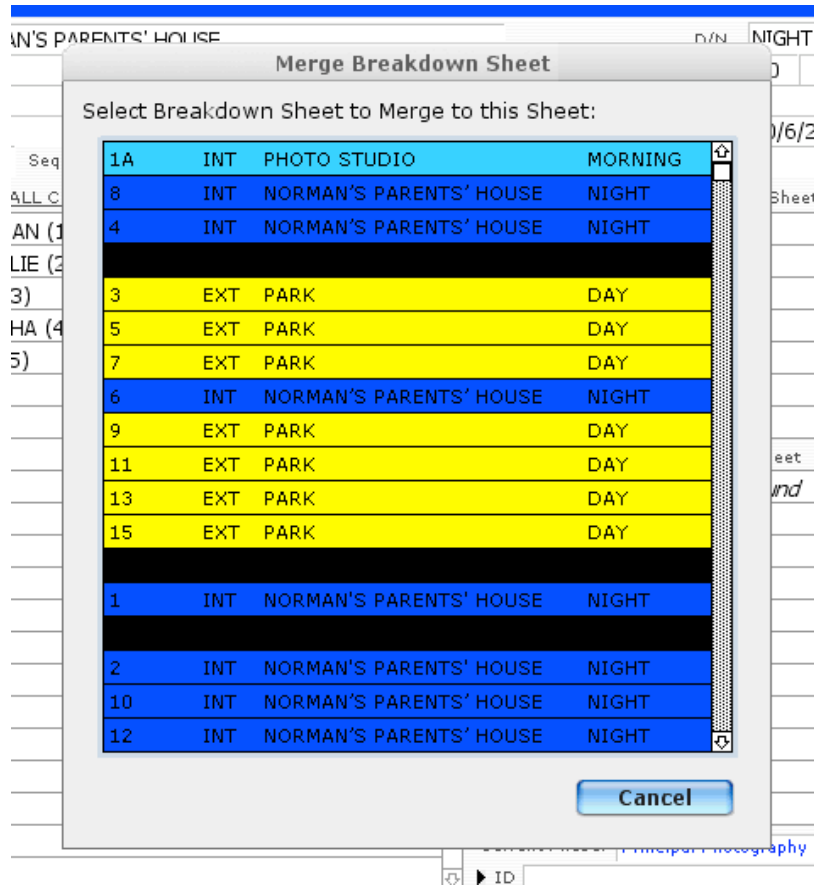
AN'S PARENTS' HOUSE
D/N NIGHT

Merge Breakdown Sheet

Select Breakdown Sheet to Merge to this Sheet:

| | | | |
|---|---|---|---|
| 1A | INT | PHOTO STUDIO | MORNING |
| 8 | INT | NORMAN'S PARENTS' HOUSE | NIGHT |
| 4 | INT | NORMAN'S PARENTS' HOUSE | NIGHT |
| | | | |
| 3 | EXT | PARK | DAY |
| 5 | EXT | PARK | DAY |
| 7 | EXT | PARK | DAY |
| 6 | INT | NORMAN'S PARENTS' HOUSE | NIGHT |
| 9 | EXT | PARK | DAY |
| 11 | EXT | PARK | DAY |
| 13 | EXT | PARK | DAY |
| 15 | EXT | PARK | DAY |
| | | | |
| 1 | INT | NORMAN'S PARENTS' HOUSE | NIGHT |
| | | | |
| 2 | INT | NORMAN'S PARENTS' HOUSE | NIGHT |
| 10 | INT | NORMAN'S PARENTS' HOUSE | NIGHT |
| 12 | INT | NORMAN'S PARENTS' HOUSE | NIGHT |

Cancel

Seq
ALL C
AN (1
LIE (2
3)
HA (4
5)
0/6/2
Sheet
eet
und
Principal Photography
ID